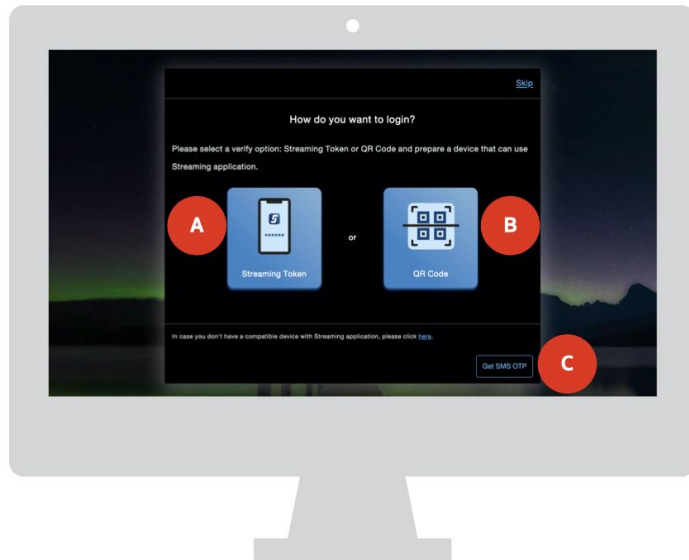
Skip

How do you want to login?

Please select a verify option: Streaming Token or QR Code and prepare a device that can use Streaming application.

A

Streaming Token

or

QR Code

B

In case you don't have a compatible device with Streaming application, please click here.

Get SMS OTP

C